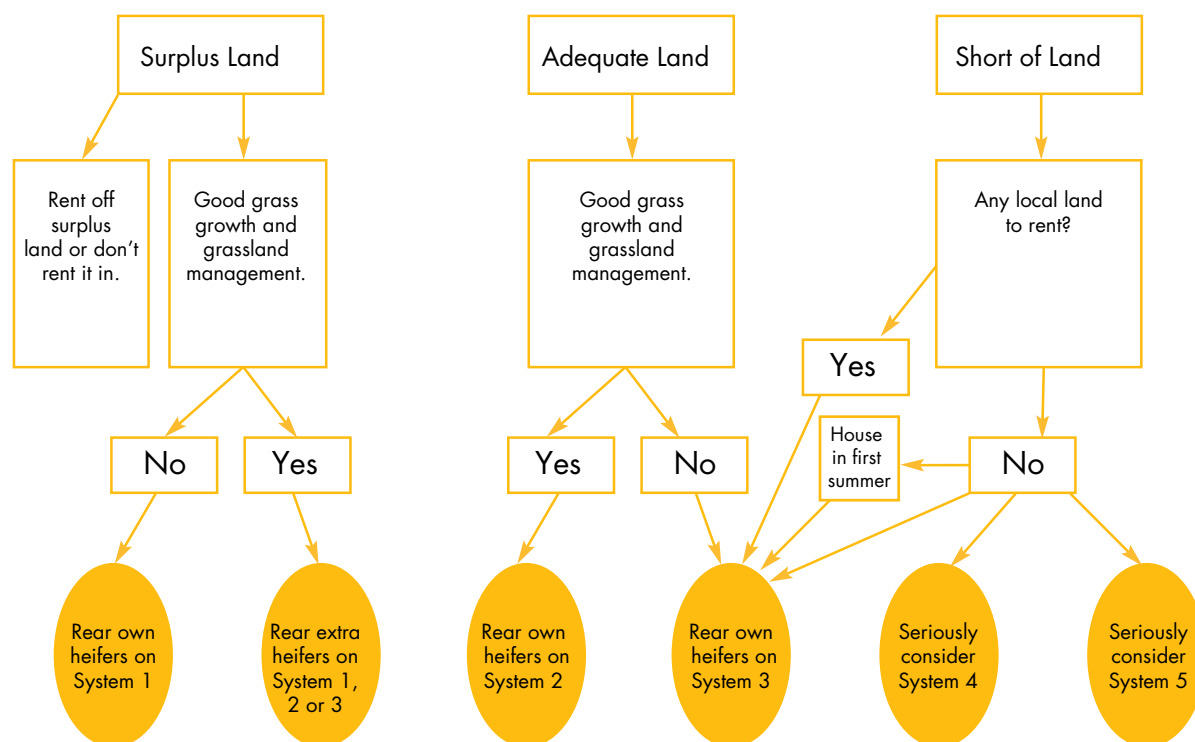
Surplus Land

Adequate Land

Short of Land

Rent off surplus land or don't rent it in.

Good grass growth and grassland management.

Good grass growth and grassland management.

Any local land to rent?

Yes

No

Yes

Yes

No

House in first summer

No

Rear own heifers on System 1

Rear extra heifers on System 1, 2 or 3

Rear own heifers on System 2

Rear own heifers on System 3

Seriously consider System 4

Seriously consider System 5